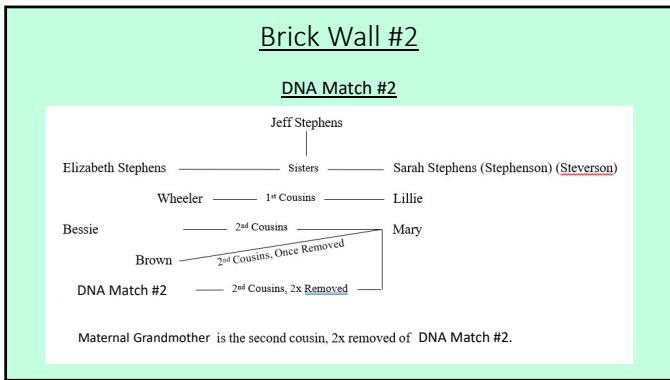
Brick Wall #2

DNA Match #2

Jeff Stephens

Elizabeth Stephens — Sisters — Sarah Stephens (Stephenson) (Steverson)

Wheeler — 1st Cousins — Lillie

Bessie — 2nd Cousins — Mary

Brown — 2nd Cousins, Once Removed

DNA Match #2 — 2nd Cousins, 2x Removed

Maternal Grandmother is the second cousin, 2x removed of DNA Match #2.